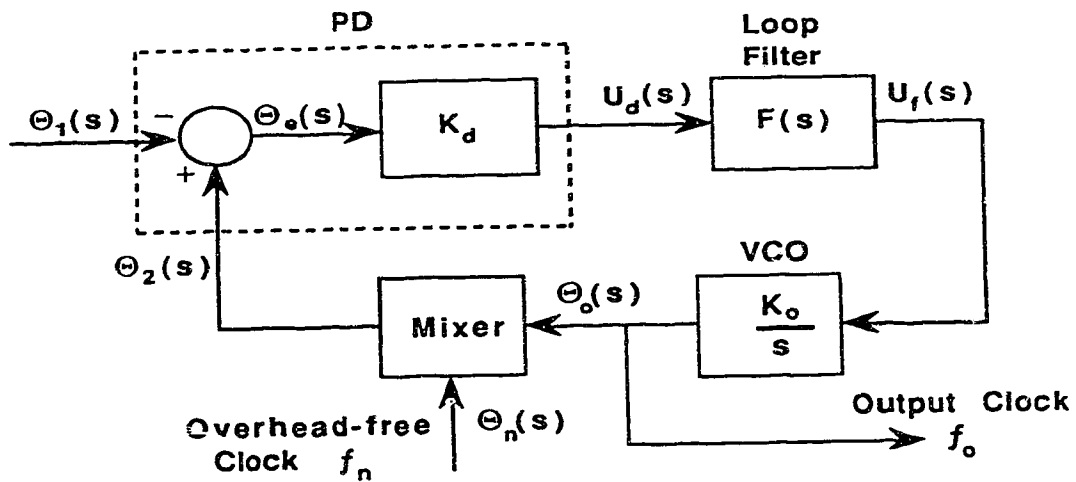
PD

Loop Filter

$\Theta_1(s)$

$-$

$+$

$\Theta_e(s)$

$K_d$

$U_d(s)$

$F(s)$

$U_f(s)$

VCO

$\Theta_2(s)$

Mixer

$\Theta_o(s)$

$\frac{K_o}{s}$

Overhead-free Clock $f_n$

$\Theta_n(s)$

Output Clock $f_o$